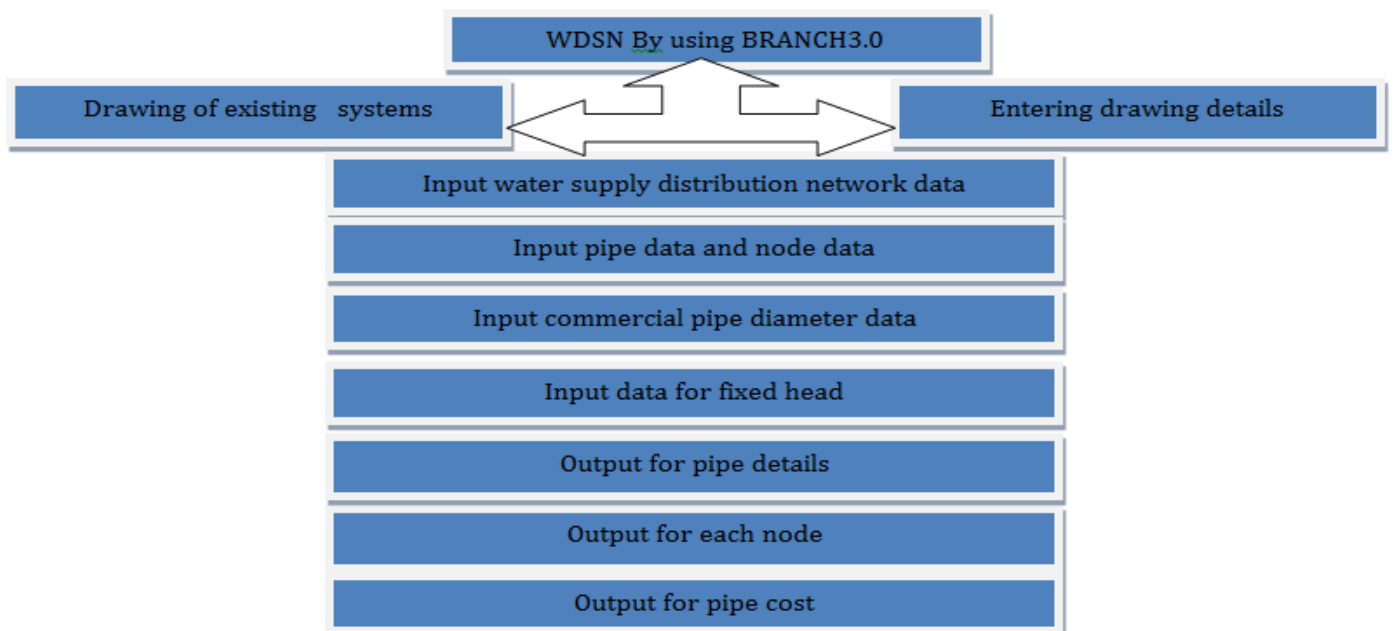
WDSN By using BRANCH3.0

Drawing of existing systems

Entering drawing details

Input water supply distribution network data

Input pipe data and node data

Input commercial pipe diameter data

Input data for fixed head

Output for pipe details

Output for each node

Output for pipe cost